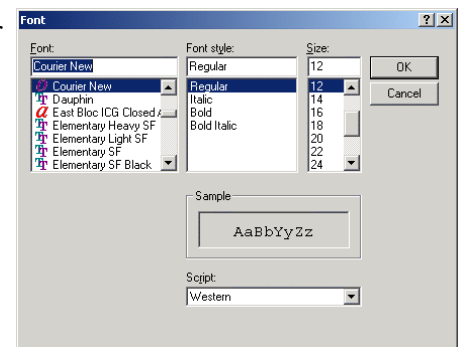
Font

?
X

Font:
Courier New
Courier New
Dauphin
East Bloc ICG Closed
Elementary Heavy SF
Elementary Light SF
Elementary SF
Elementary SF Black

Font style:
Regular
Regular
Italic
Bold
Bold Italic

Size:
12
12
14
16
18
20
22
24

OK
Cancel

Sample
AaBbYyZz

Script:
Western